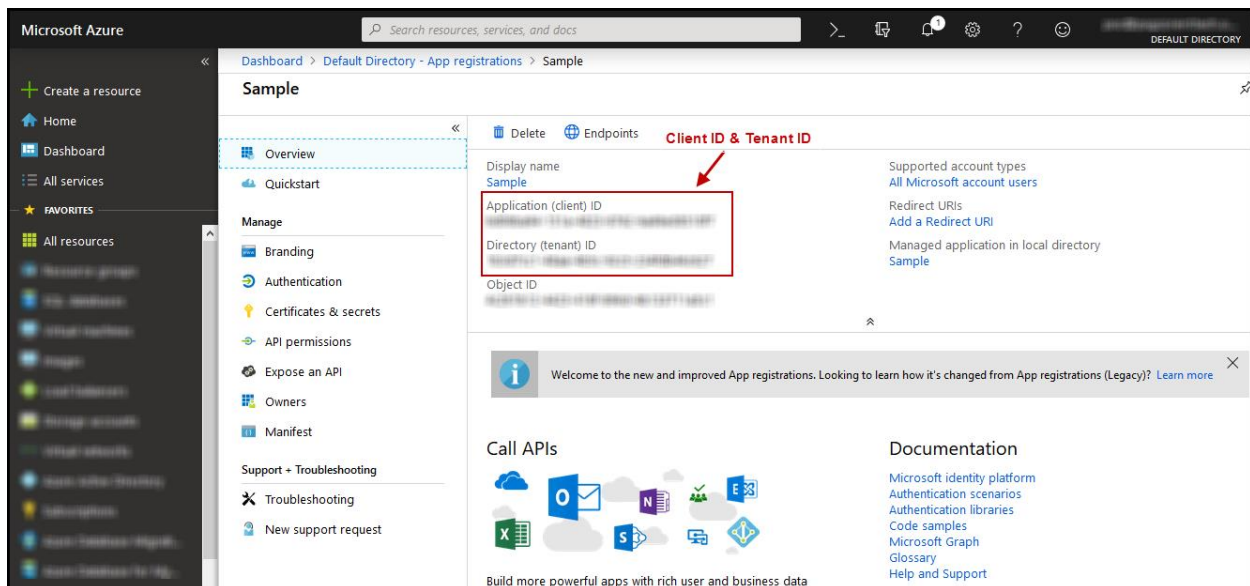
Microsoft Azure

Search resources, services, and docs

1

DEFAULT DIRECTORY

«

Create a resource

Home

Dashboard

All services

FAVORITES

All resources

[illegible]

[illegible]

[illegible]

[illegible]

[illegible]

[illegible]

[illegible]

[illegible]

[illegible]

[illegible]

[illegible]

Dashboard > Default Directory - App registrations > Sample

Sample

«

Overview

Quickstart

Manage

Branding

Authentication

Certificates & secrets

API permissions

Expose an API

Owners

Manifest

Support + Troubleshooting

Troubleshooting

New support request

Delete Endpoints

Client ID & Tenant ID

Display name
Sample

Application (client) ID
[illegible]

Directory (tenant) ID
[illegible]

Object ID
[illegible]

Supported account types
All Microsoft account users

Redirect URIs
Add a Redirect URI

Managed application in local directory
Sample

Welcome to the new and improved App registrations. Looking to learn how it's changed from App registrations (Legacy)? Learn more

Call APIs

Build more powerful apps with rich user and business data

Documentation

Microsoft identity platform
Authentication scenarios
Authentication libraries
Code samples
Microsoft Graph
Glossary
Help and Support